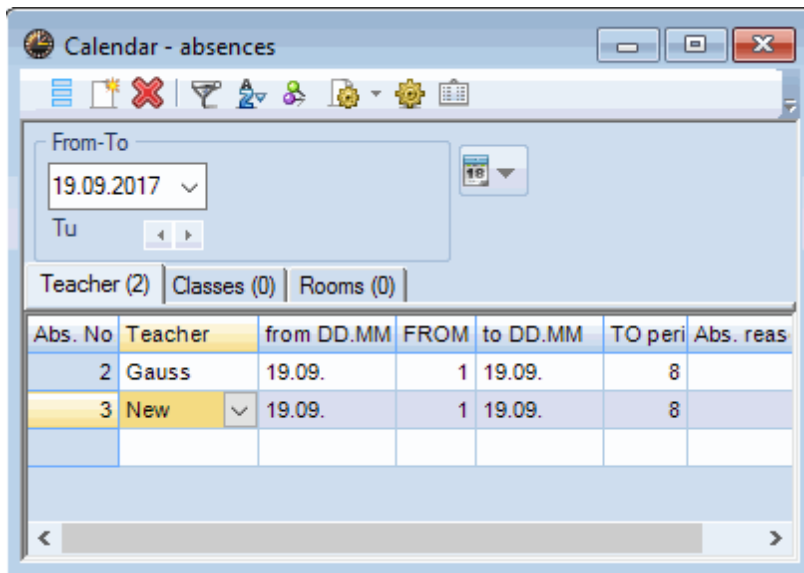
Calendar - absences

From-To

19.09.2017

Tu

18

Teacher (2) | Classes (0) | Rooms (0)

| Abs. No | Teacher | from DD.MM | FROM | to DD.MM | TO peri | Abs. reas |
|---|---|---|---|---|---|---|
| 2 | Gauss | 19.09. | 1 | 19.09. | 8 | |
| 3 | New | 19.09. | 1 | 19.09. | 8 | |
| | | | | | | |